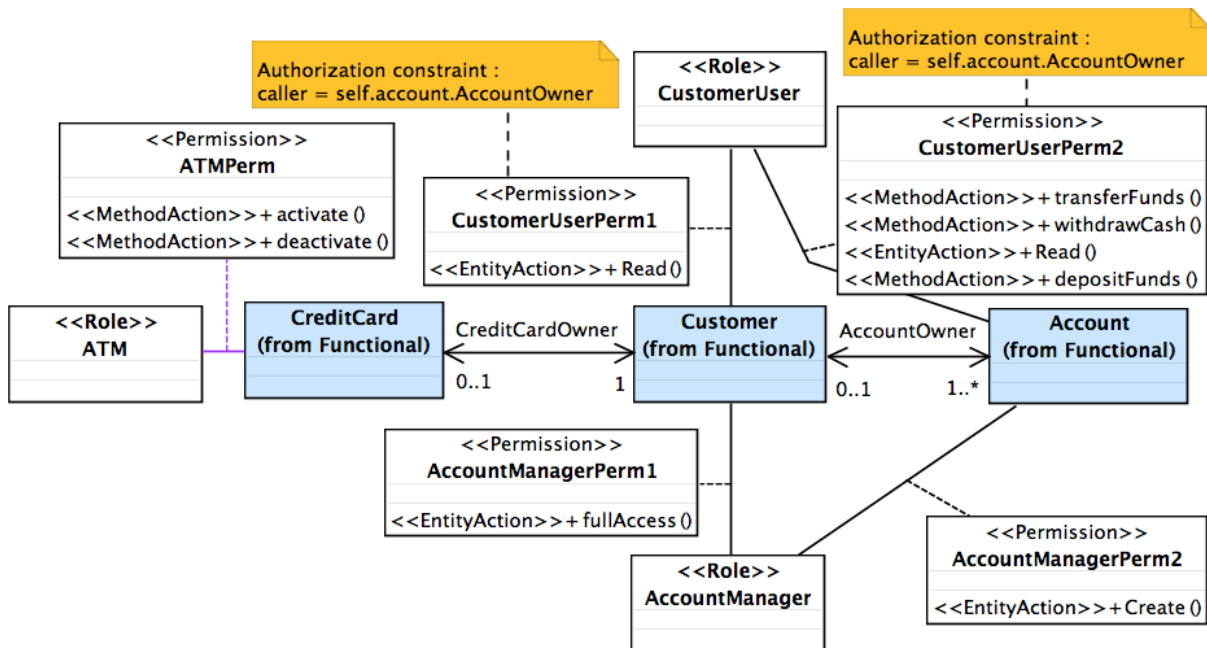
Authorization constraint :
caller = self.account.AccountOwner

<<Role>>
CustomerUser

Authorization constraint :
caller = self.account.AccountOwner

<<Permission>>
ATMPerm
<<MethodAction>> + activate ()
<<MethodAction>> + deactivate ()

<<Permission>>
CustomerUserPerm1
<<EntityAction>> + Read ()

<<Permission>>
CustomerUserPerm2
<<MethodAction>> + transferFunds ()
<<MethodAction>> + withdrawCash ()
<<EntityAction>> + Read ()
<<MethodAction>> + depositFunds ()

<<Role>>
ATM

CreditCard
(from Functional)

CreditCardOwner

0..1

1

Customer
(from Functional)

AccountOwner

0..1

1..*

Account
(from Functional)

<<Permission>>
AccountManagerPerm1
<<EntityAction>> + fullAccess ()

<<Permission>>
AccountManagerPerm2
<<EntityAction>> + Create ()

<<Role>>
AccountManager